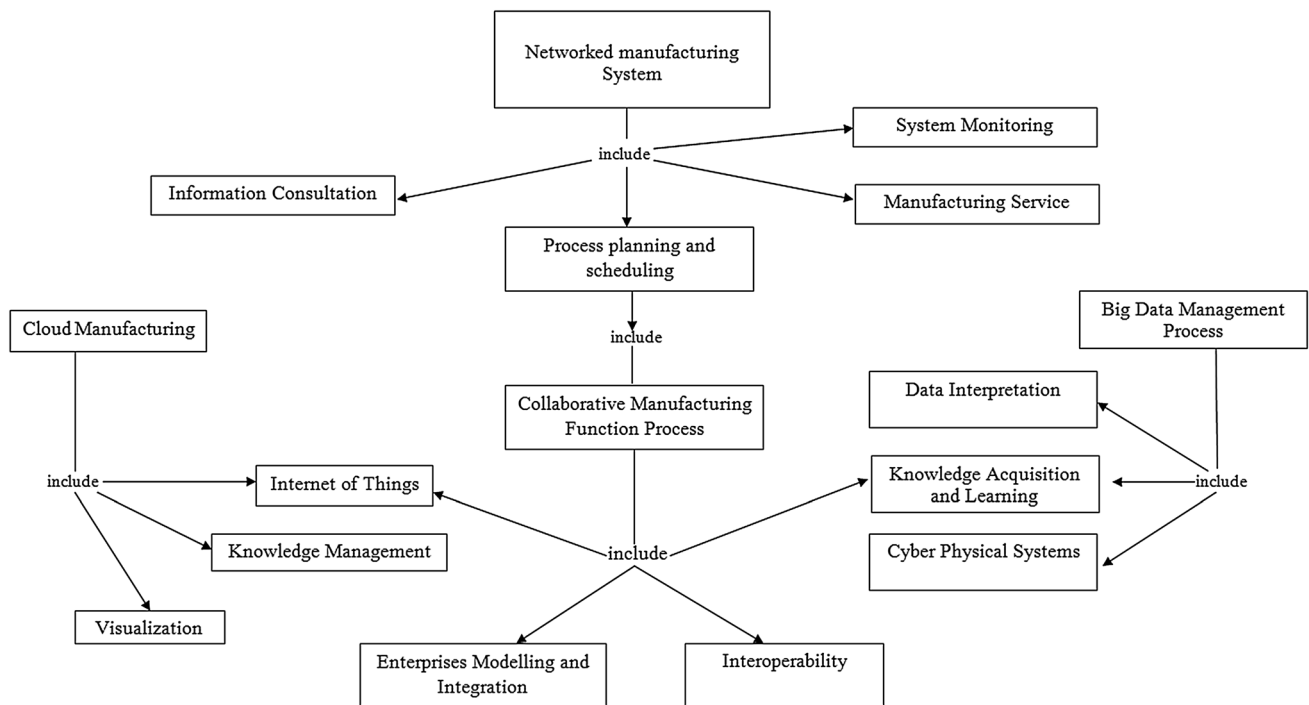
Networked manufacturing System

include

System Monitoring

Information Consultation

Manufacturing Service

Process planning and scheduling

include

Cloud Manufacturing

Big Data Management Process

Collaborative Manufacturing Function Process

Data Interpretation

include

Internet of Things

Knowledge Acquisition and Learning

include

Knowledge Management

include

Cyber Physical Systems

Visualization

Enterprises Modelling and Integration

Interoperability